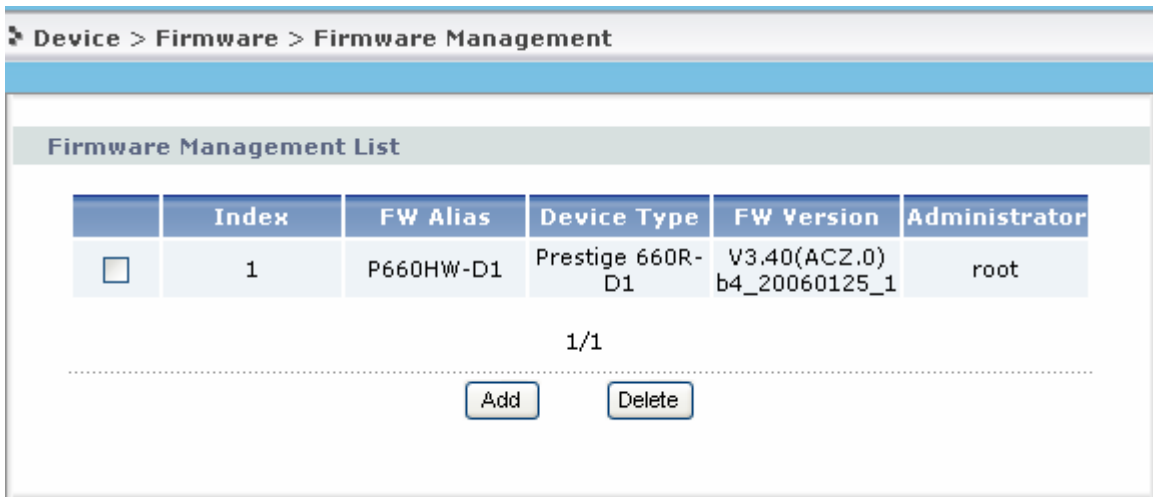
Device > Firmware > Firmware Management

Firmware Management List

| | Index | FW Alias | Device Type | FW Version | Administrator |
|---|---|---|---|---|---|
| ☐ | 1 | P660HW-D1 | Prestige 660R-D1 | V3.40(ACZ.0) b4_20060125_1 | root |

1/1

Add Delete